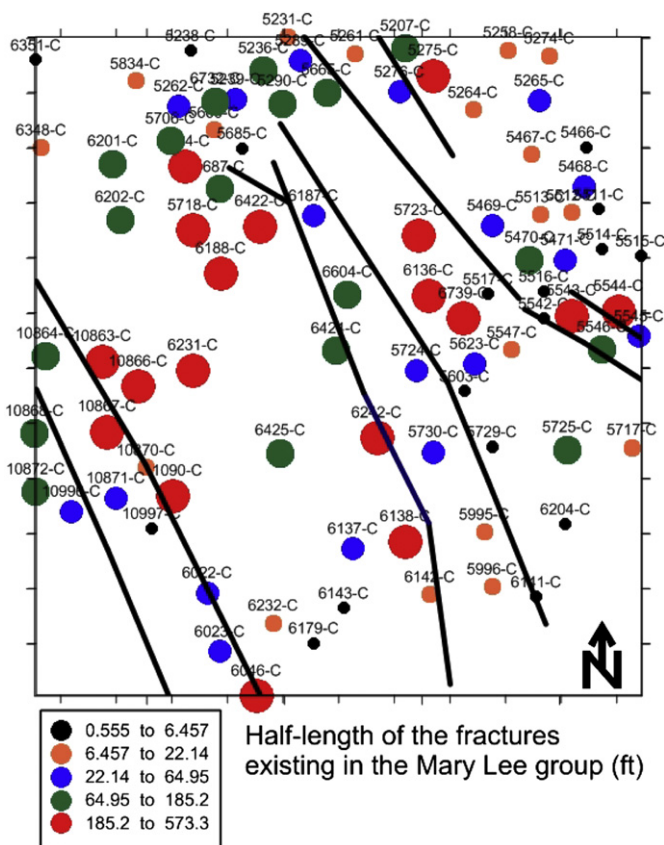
6351-C
6238-C
5231-C
5261-C
5207-C
5258-C
5274-C
5834-C
5236-C
5263-C
5275-C
6732-C
5239-C
5290-C
6665-C
5276-C
5264-C
5265-C
5262-C
5700-C
5660-C
5685-C
6348-C
6201-C
5467-C
5466-C
4-C
687-C
5468-C
6187-C
5513-C
5512-C
5511-C
6202-C
5718-C
6422-C
5723-C
5469-C
5470-C
5471-C
5514-C
5515-C
6188-C
6604-C
6136-C
5517-C
5516-C
5544-C
5543-C
6739-C
5542-C
5546-C
5545-C
10864-C
10863-C
6231-C
6421-C
5547-C
10866-C
5724-C
5623-C
5603-C
10867-C
6242-C
10868-C
6425-C
5730-C
5729-C
5725-C
5717-C
10870-C
10872-C
10871-C
1090-C
10998-C
10997-C
6138-C
5995-C
6204-C
6137-C
5996-C
6022-C
6142-C
6141-C
6143-C
6232-C
6179-C
6023-C
6046-C
N
0.555 to 6.457
6.457 to 22.14
22.14 to 64.95
64.95 to 185.2
185.2 to 573.3
Half-length of the fractures existing in the Mary Lee group (ft)